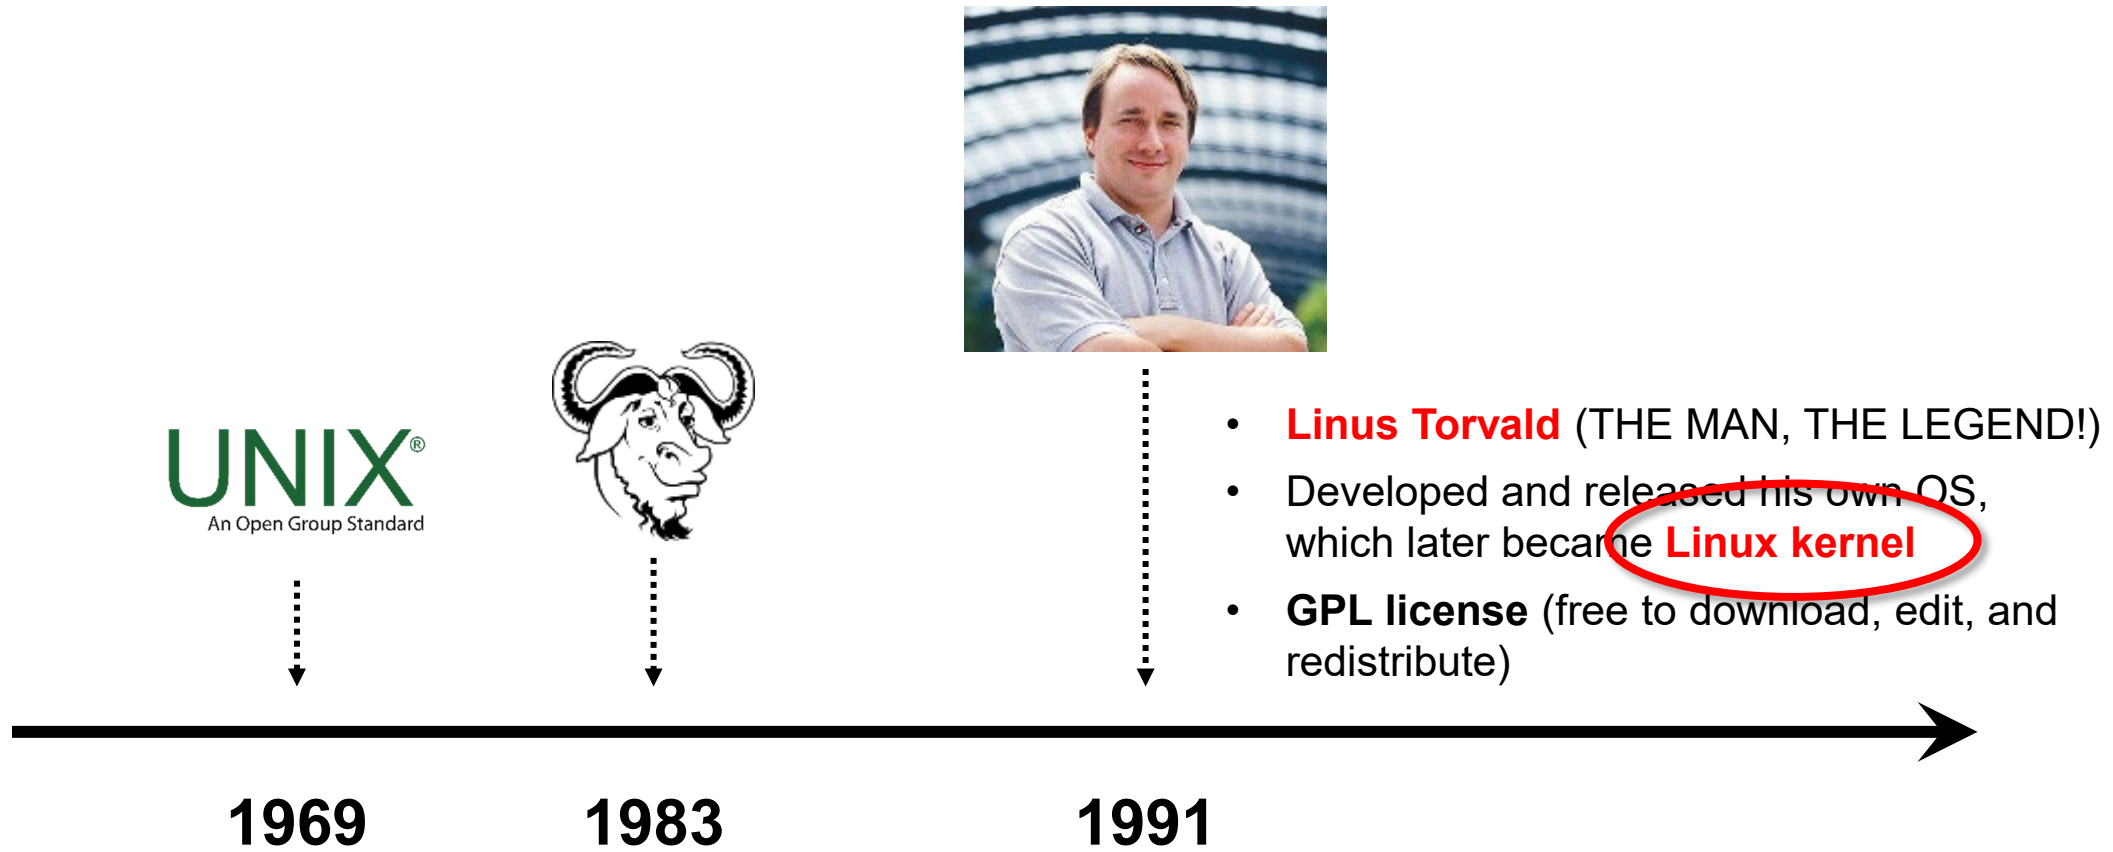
UNIX®
An Open Group Standard

• Linus Torvald (THE MAN, THE LEGEND!)
• Developed and released his own OS, which later became Linux kernel
• GPL license (free to download, edit, and redistribute)

1969

1983

1991